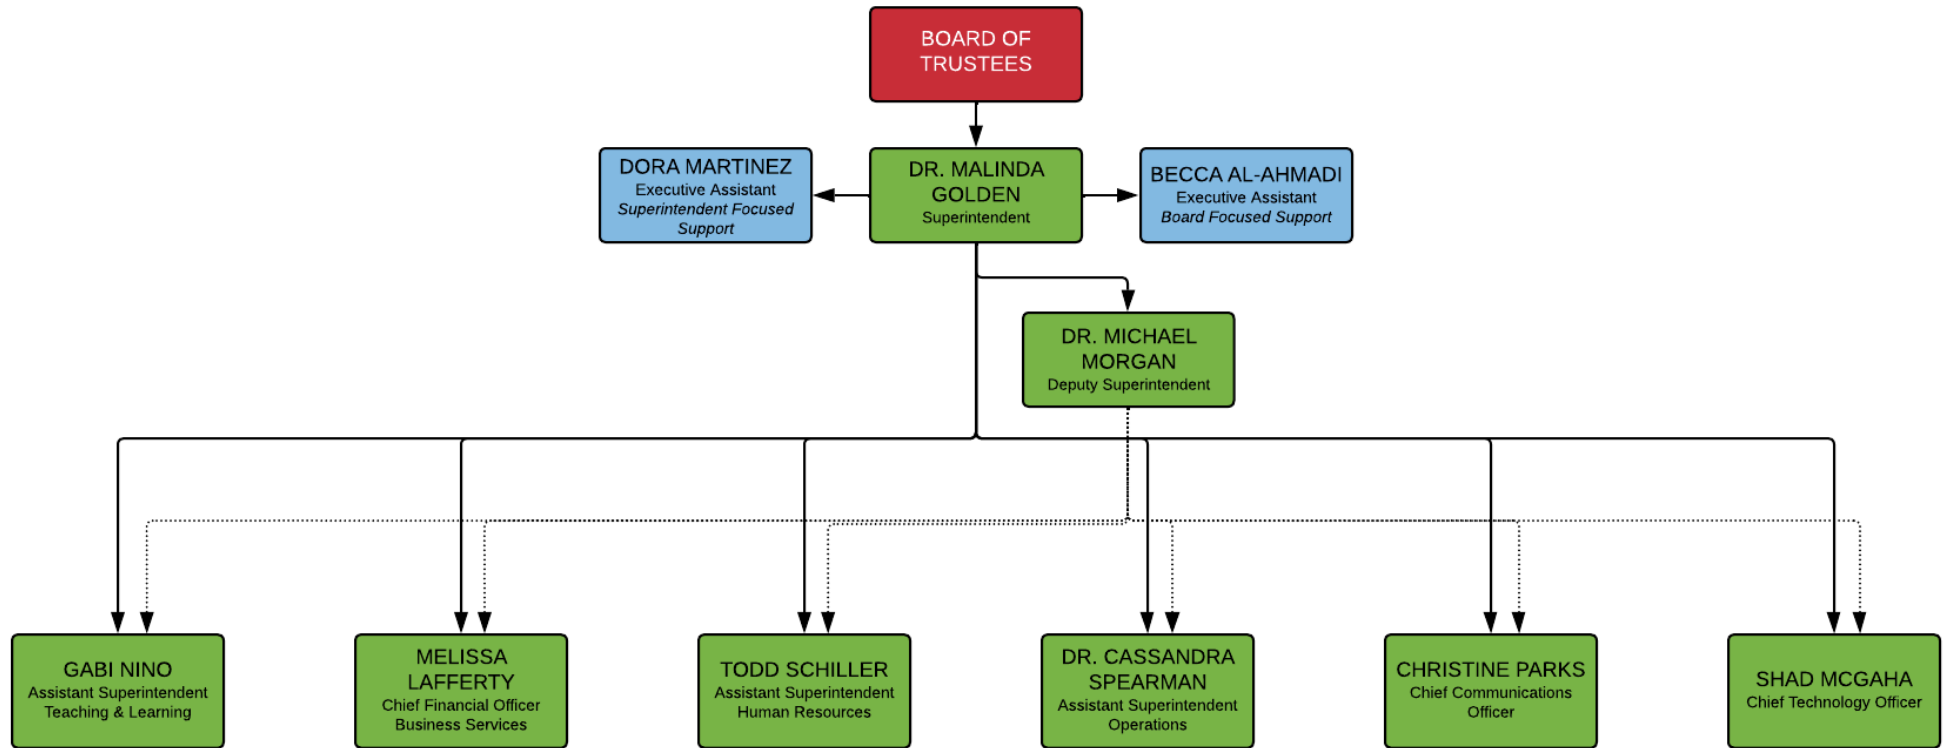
BOARD OF TRUSTEES

DORA MARTINEZ
Executive Assistant
*Superintendent Focused Support*

DR. MALINDA GOLDEN
Superintendent

BECCA AL-AHMADI
Executive Assistant
*Board Focused Support*

DR. MICHAEL MORGAN
Deputy Superintendent

GABI NINO
Assistant Superintendent
Teaching & Learning

MELISSA LAFFERTY
Chief Financial Officer
Business Services

TODD SCHILLER
Assistant Superintendent
Human Resources

DR. CASSANDRA SPEARMAN
Assistant Superintendent
Operations

CHRISTINE PARKS
Chief Communications Officer

SHAD MCGAHA
Chief Technology Officer